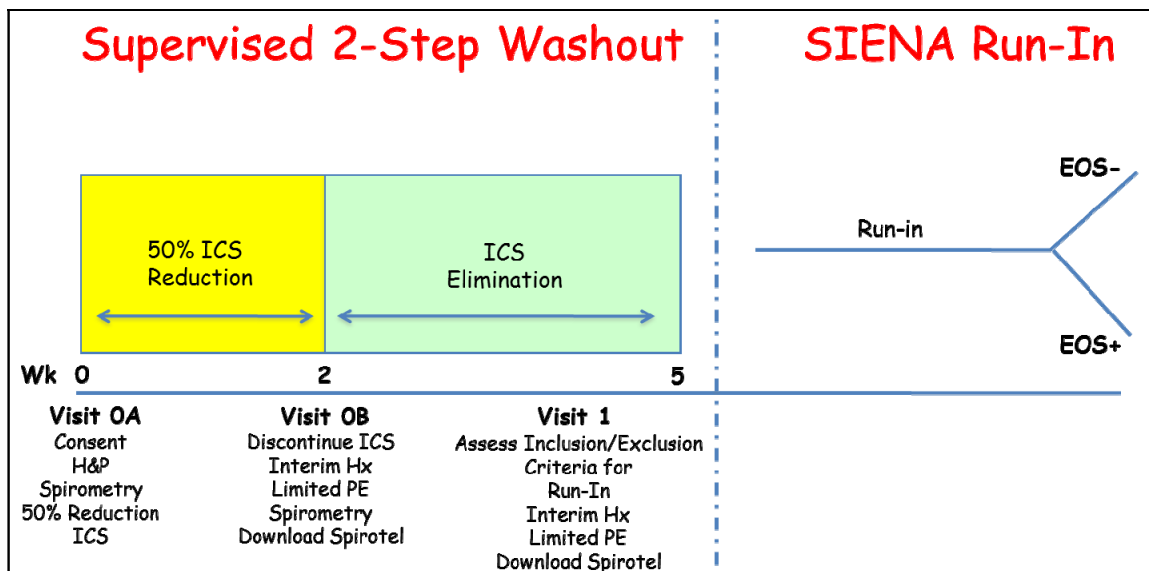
Supervised 2-Step Washout

SIENA Run-In

50% ICS Reduction

ICS Elimination

Run-in

EOS-

EOS+

Wk 0 2 5

Visit 0A
Consent
H&P
Spirometry
50% Reduction ICS

Visit 0B
Discontinue ICS
Interim Hx
Limited PE
Spirometry
Download Spirotel

Visit 1
Assess Inclusion/Exclusion Criteria for Run-In
Interim Hx
Limited PE
Download Spirotel